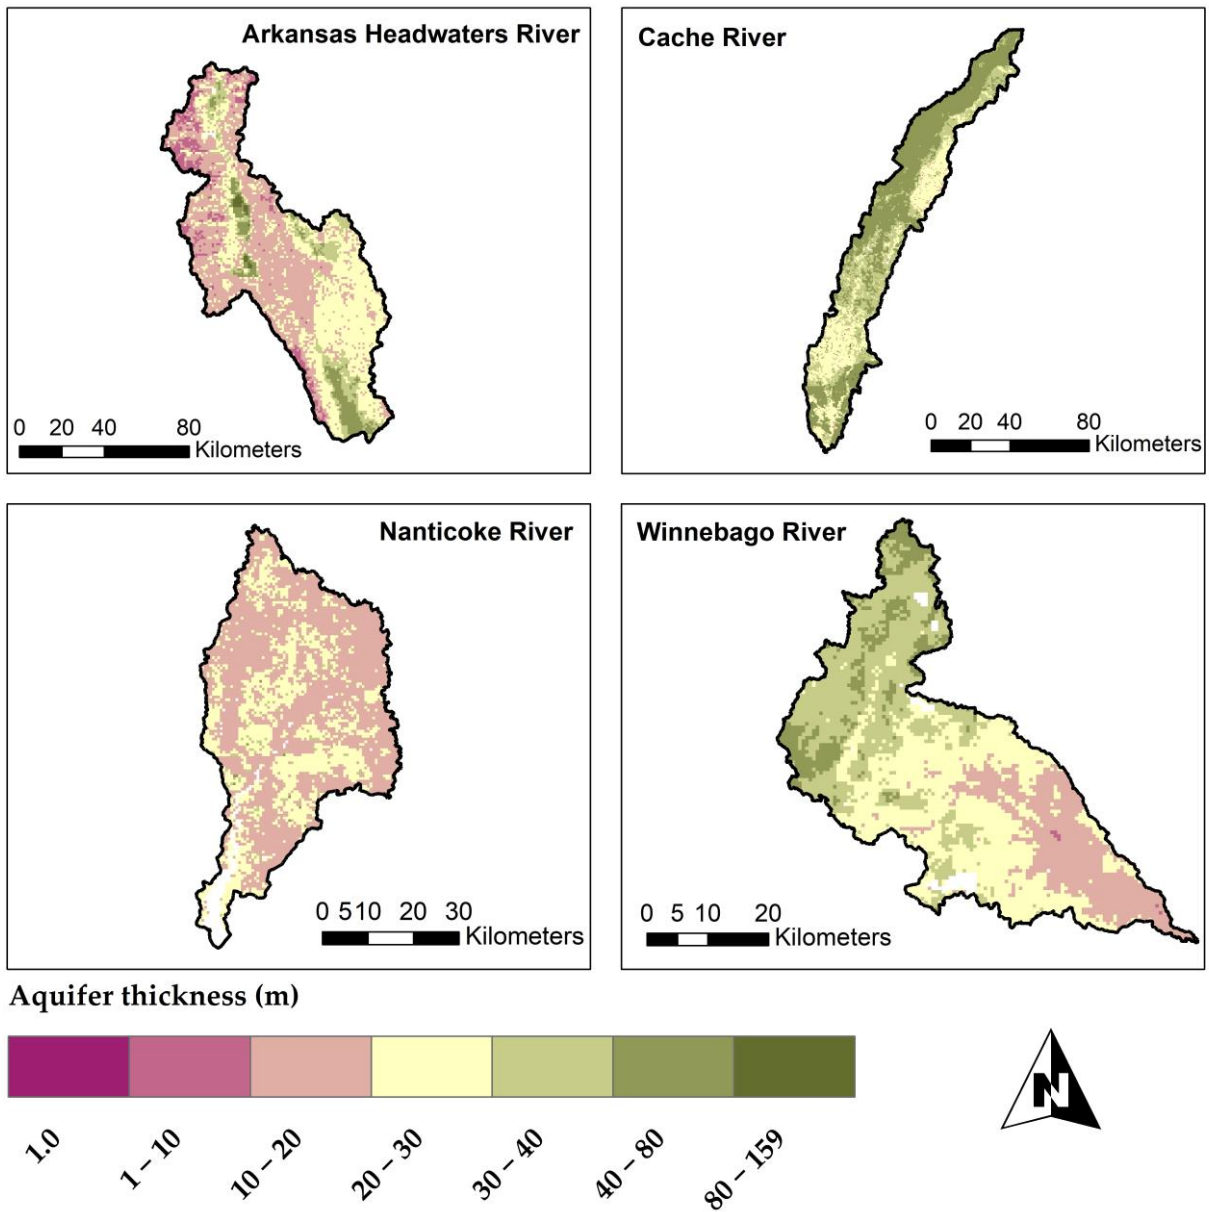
Arkansas Headwaters River

0 20 40 80 Kilometers

Cache River

0 20 40 80 Kilometers

Nanticoke River

0 5 10 20 30 Kilometers

Winnebago River

0 5 10 20 Kilometers

Aquifer thickness (m)

1.0

1 – 10

10 – 20

20 – 30

30 – 40

40 – 80

80 – 159

N